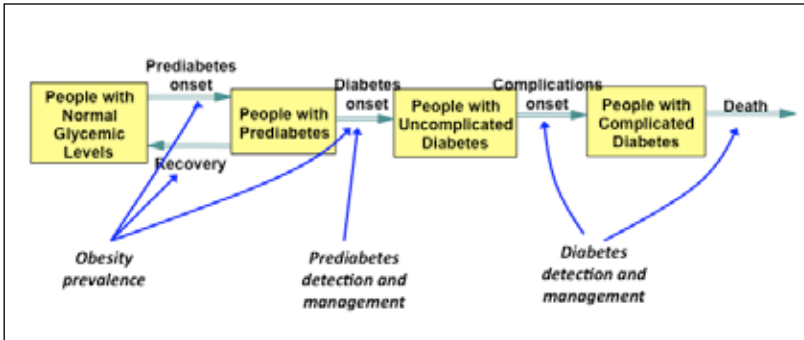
People with Normal Glycemic Levels

Prediabetes onset

Recovery

People with Prediabetes

Diabetes onset

People with Uncomplicated Diabetes

Complications onset

People with Complicated Diabetes

Death

Obesity prevalence

Prediabetes detection and management

Diabetes detection and management